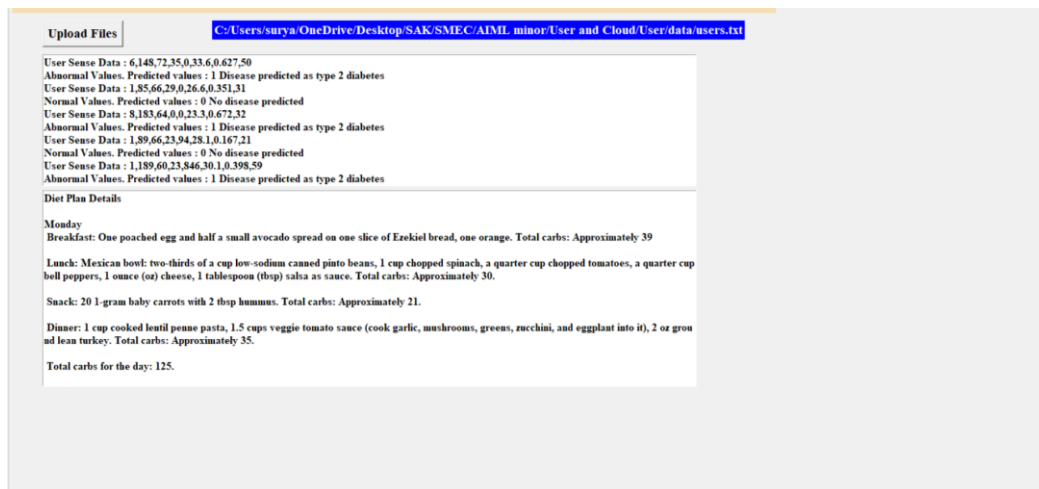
Upload Files

C:/Users/surya/OneDrive/Desktop/SAK/SMEC/AIML minor/User and Cloud/User/data/users.txt

User Sense Data : 6,148,72,35,0,33.6,0.627,50
Abnormal Values. Predicted values : 1 Disease predicted as type 2 diabetes
User Sense Data : 1,85,66,29,0,26.6,0.351,31
Normal Values. Predicted values : 0 No disease predicted
User Sense Data : 8,183,64,0,0,23.3,0.672,32
Abnormal Values. Predicted values : 1 Disease predicted as type 2 diabetes
User Sense Data : 1,89,66,23,94,28.1,0.167,21
Normal Values. Predicted values : 0 No disease predicted
User Sense Data : 1,189,60,23,846,30.1,0.398,59
Abnormal Values. Predicted values : 1 Disease predicted as type 2 diabetes

Diet Plan Details

Monday
Breakfast: One poached egg and half a small avocado spread on one slice of Ezekiel bread, one orange. Total carbs: Approximately 39

Lunch: Mexican bowl: two-thirds of a cup low-sodium canned pinto beans, 1 cup chopped spinach, a quarter cup chopped tomatoes, a quarter cup bell peppers, 1 ounce (oz) cheese, 1 tablespoon (tbsp) salsa as sauce. Total carbs: Approximately 30.

Snack: 20 1-gram baby carrots with 2 tbsp hummus. Total carbs: Approximately 21.

Dinner: 1 cup cooked lentil penne pasta, 1.5 cups veggie tomato sauce (cook garlic, mushrooms, greens, zucchini, and eggplant into it), 2 oz ground lean turkey. Total carbs: Approximately 35.

Total carbs for the day: 125.